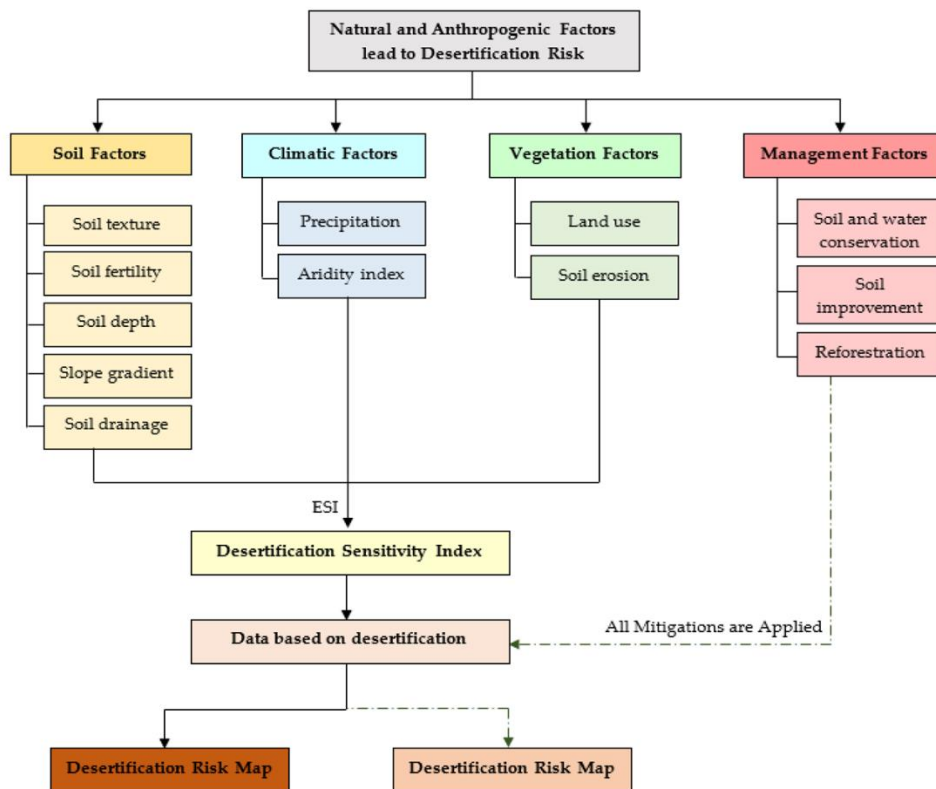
Natural and Anthropogenic Factors lead to Desertification Risk

Soil Factors

Soil texture

Soil fertility

Soil depth

Slope gradient

Soil drainage

Climatic Factors

Precipitation

Aridity index

Vegetation Factors

Land use

Soil erosion

Management Factors

Soil and water conservation

Soil improvement

Reforestration

ESI

Desertification Sensitivity Index

Data based on desertification

All Mitigations are Applied

Desertification Risk Map

Desertification Risk Map